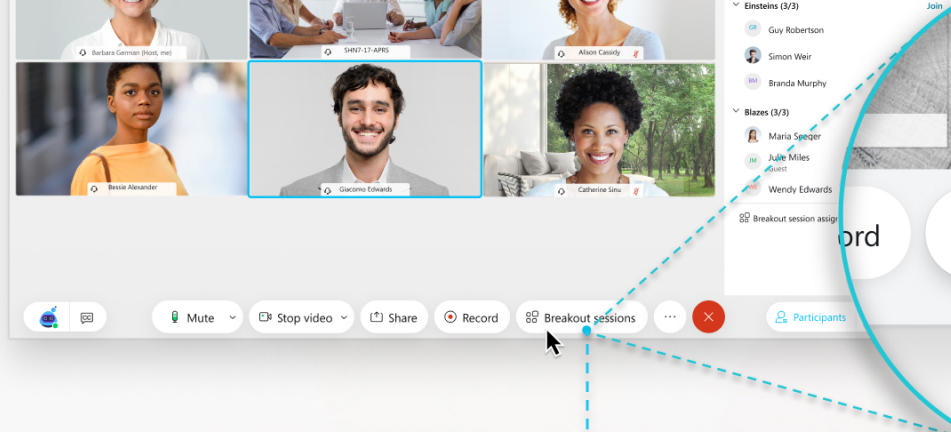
Barbara German (Host, me)
SHN7-17-APRS
Alison Cassidy
Bessie Alexander
Giacomo Edwards
Catherine Sinu

Einsteins (3/3)
Join
Guy Robertson
Simon Weir
Branda Murphy
Blazes (3/3)
Maria Speger
Julie Miles
Guest
Wendy Edwards
Breakout session assig

ord

Mute
Stop video
Share
Record
Breakout sessions
Participants